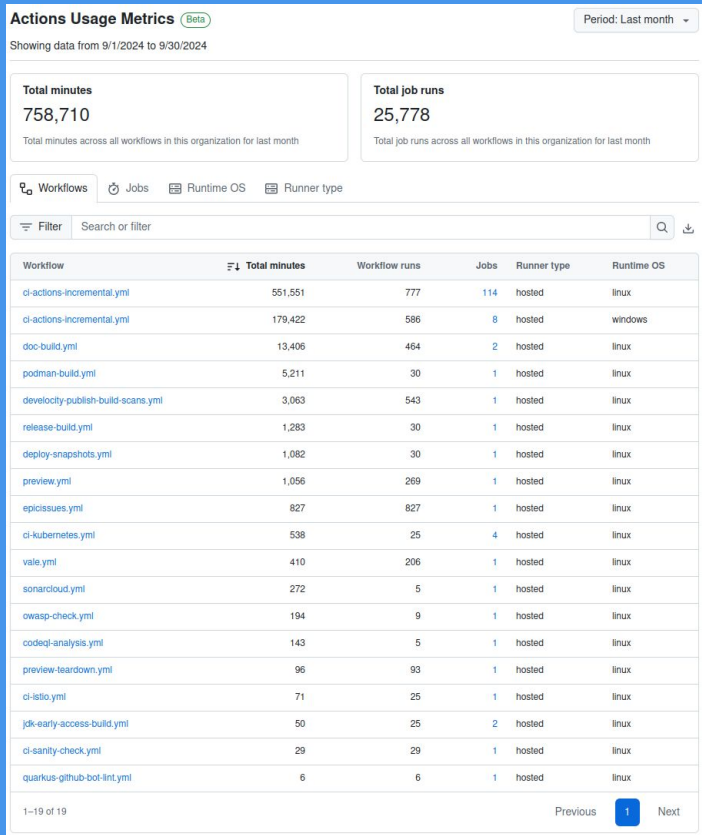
Actions Usage Metrics Beta

Period: Last month

Showing data from 9/1/2024 to 9/30/2024

Total minutes
758,710
Total minutes across all workflows in this organization for last month

Total job runs
25,778
Total job runs across all workflows in this organization for last month

Workflows Jobs Runtime OS Runner type

Filter Search or filter

| Workflow | Total minutes | Workflow runs | Jobs | Runner type | Runtime OS |
|---|---|---|---|---|---|
| ci-actions-incremental.yml | 551,551 | 777 | 114 | hosted | linux |
| ci-actions-incremental.yml | 179,422 | 586 | 8 | hosted | windows |
| doc-build.yml | 13,406 | 464 | 2 | hosted | linux |
| podman-build.yml | 5,211 | 30 | 1 | hosted | linux |
| develocity-publish-build-scans.yml | 3,063 | 543 | 1 | hosted | linux |
| release-build.yml | 1,283 | 30 | 1 | hosted | linux |
| deploy-snapshots.yml | 1,082 | 30 | 1 | hosted | linux |
| preview.yml | 1,056 | 269 | 1 | hosted | linux |
| epicissues.yml | 827 | 827 | 1 | hosted | linux |
| ci-kubernetes.yml | 538 | 25 | 4 | hosted | linux |
| vale.yml | 410 | 206 | 1 | hosted | linux |
| sonarcloud.yml | 272 | 5 | 1 | hosted | linux |
| owasp-check.yml | 194 | 9 | 1 | hosted | linux |
| codeql-analysis.yml | 143 | 5 | 1 | hosted | linux |
| preview-teardown.yml | 96 | 93 | 1 | hosted | linux |
| ci-istio.yml | 71 | 25 | 1 | hosted | linux |
| jdk-early-access-build.yml | 50 | 25 | 2 | hosted | linux |
| ci-sanity-check.yml | 29 | 29 | 1 | hosted | linux |
| quarkus-github-bot-lint.yml | 6 | 6 | 1 | hosted | linux |

1–19 of 19

Previous 1 Next